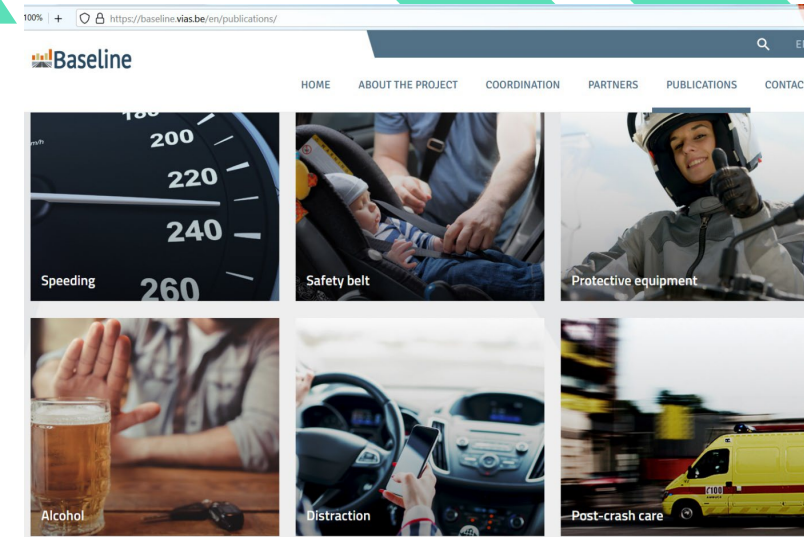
100% + https://baseline.vias.be/en/publications/

Baseline

E

HOME ABOUT THE PROJECT COORDINATION PARTNERS PUBLICATIONS CONTAC

180 200 220 240 260
m/h

Speeding

Safety belt

Protective equipment

Alcohol

Distraction

Post-crash care

C100